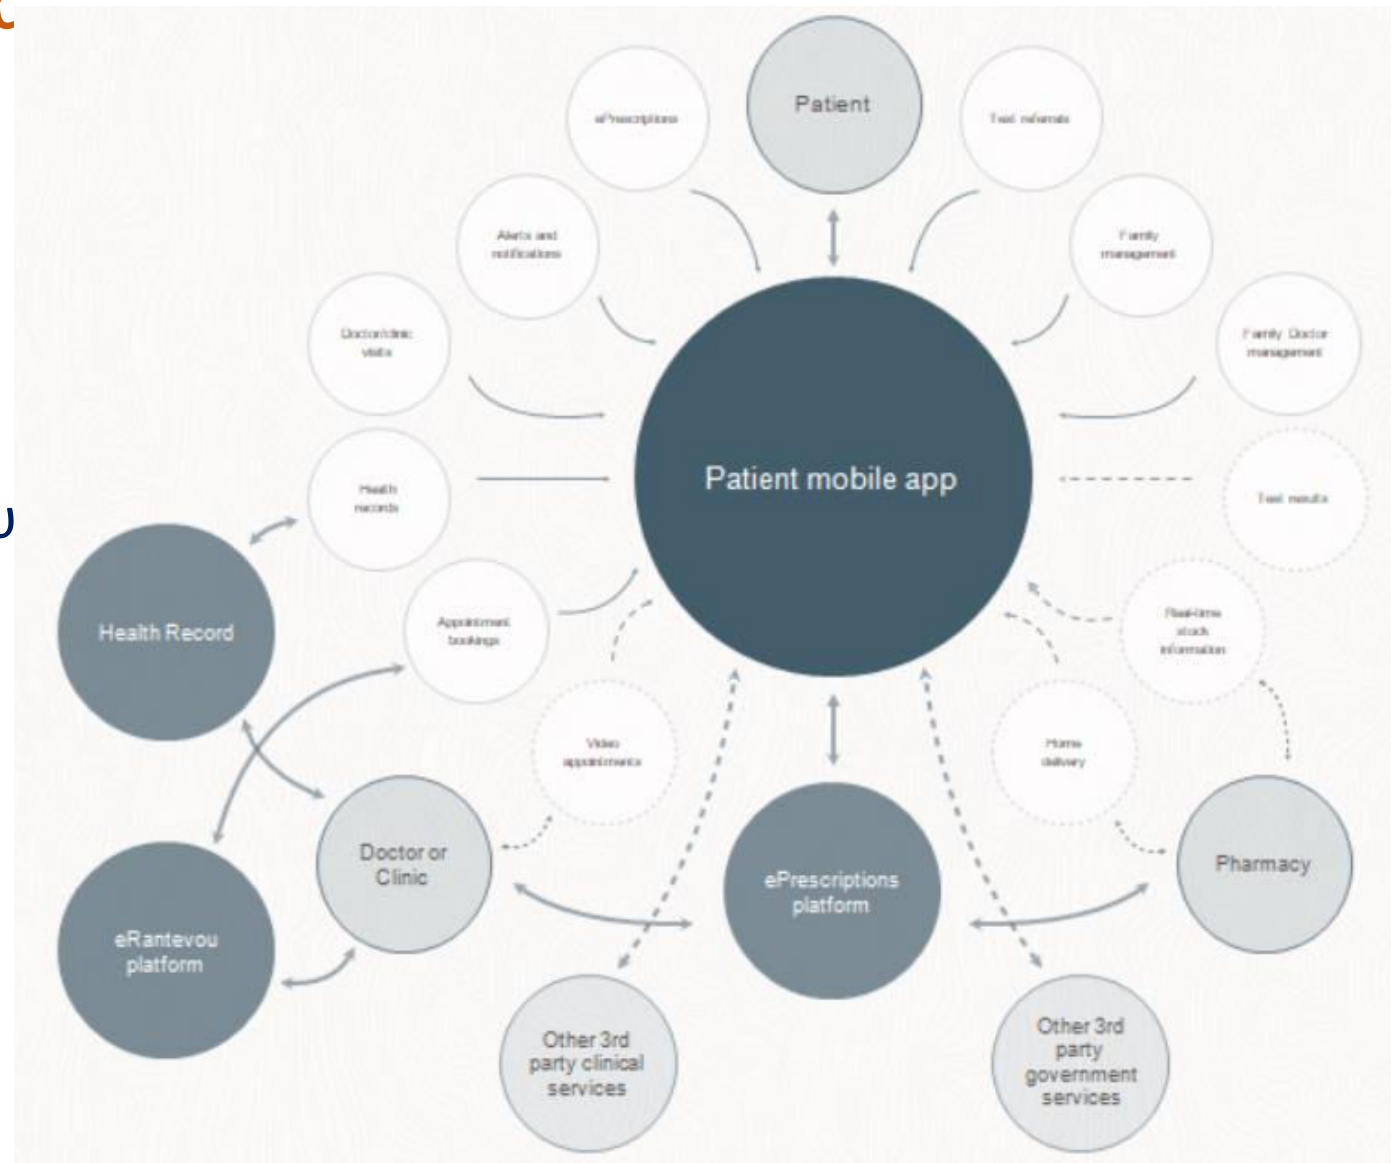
Patient

ePrescriptions

Test referrals

Alerts and notifications

Family management

Doctor/clinic visits

Family Doctor management

Health records

Patient mobile app

Test results

Health Record

Appointment bookings

Real-time stock information

Video appointments

Home delivery

Doctor or Clinic

ePrescriptions platform

Pharmacy

eRantevou platform

Other 3rd party clinical services

Other 3rd party government services